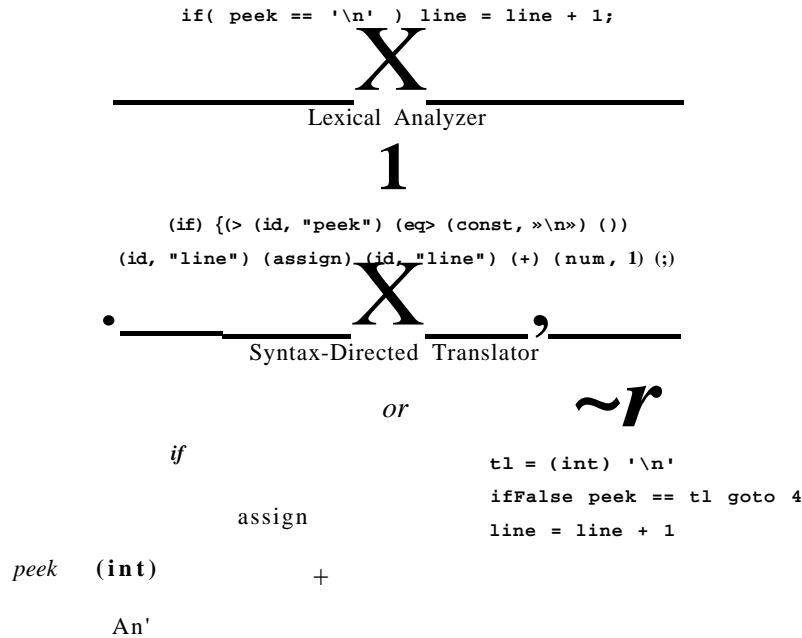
if( peek == '\n' ) line = line + 1;

X

Lexical Analyzer

1

(if) {(> (id, "peek") (eq> (const, »\n») ())

(id, "line") (assign) (id, "line") (+) (num, 1) (;)

• X ,

Syntax-Directed Translator

or ~r

if

tl = (int) '\n'

ifFalse peek == tl goto 4

assign

line = line + 1

peek (int) +

An'